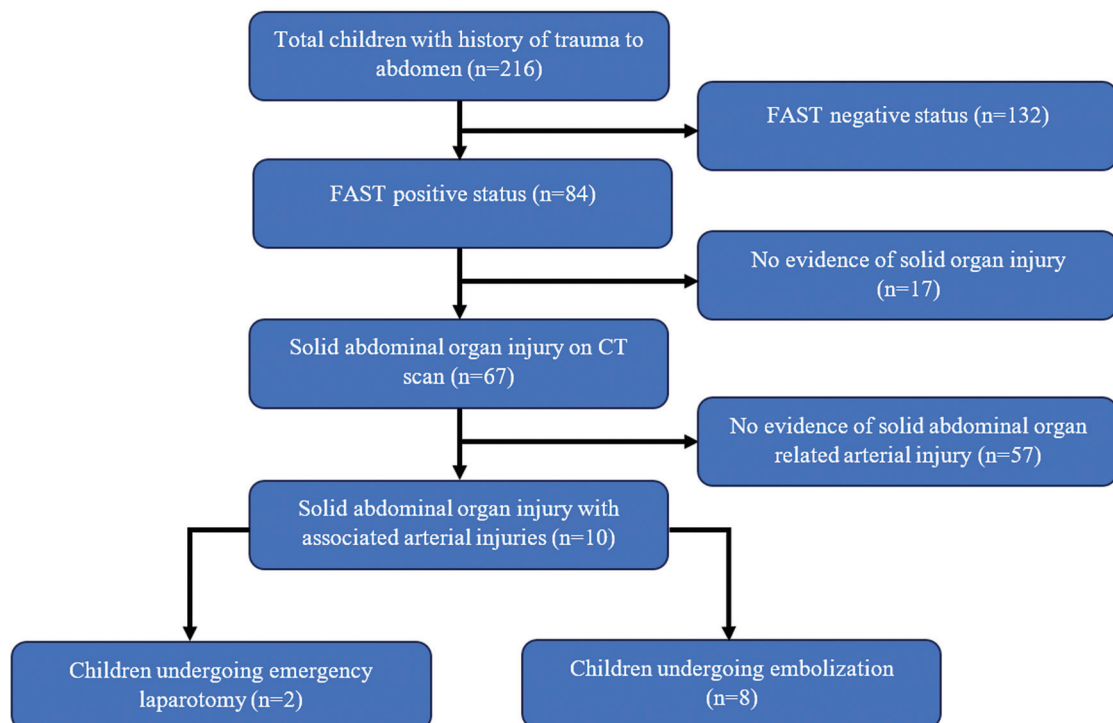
Total children with history of trauma to abdomen (n=216)

FAST negative status (n=132)

FAST positive status (n=84)

No evidence of solid organ injury (n=17)

Solid abdominal organ injury on CT scan (n=67)

No evidence of solid abdominal organ related arterial injury (n=57)

Solid abdominal organ injury with associated arterial injuries (n=10)

Children undergoing emergency laparotomy (n=2)

Children undergoing embolization (n=8)